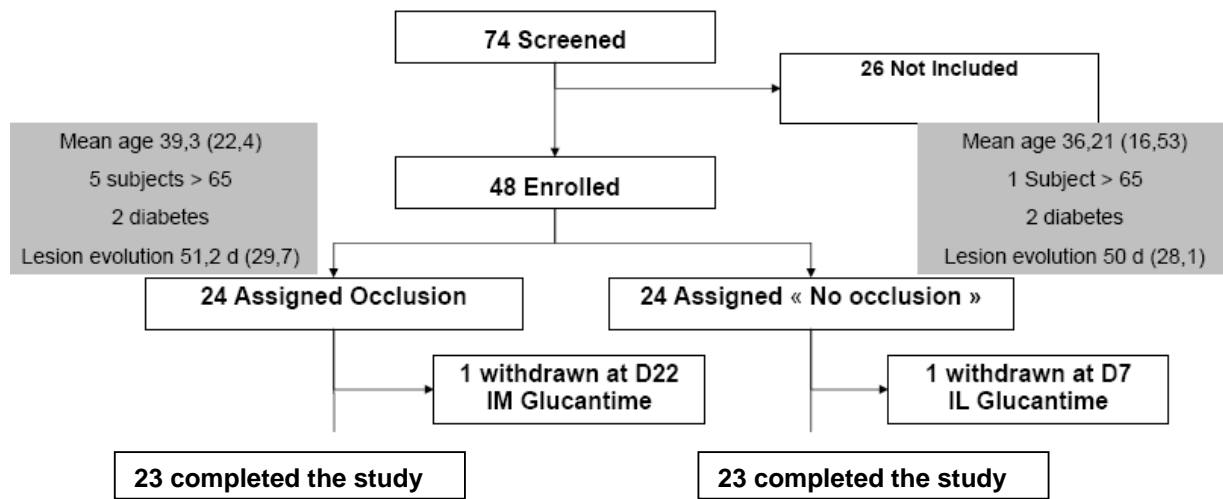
74 Screened

26 Not Included

Mean age 39,3 (22,4)
5 subjects > 65
2 diabetes
Lesion evolution 51,2 d (29,7)

48 Enrolled

Mean age 36,21 (16,53)
1 Subject > 65
2 diabetes
Lesion evolution 50 d (28,1)

24 Assigned Occlusion

24 Assigned « No occlusion »

1 withdrawn at D22
IM Glucantime

1 withdrawn at D7
IL Glucantime

23 completed the study

23 completed the study